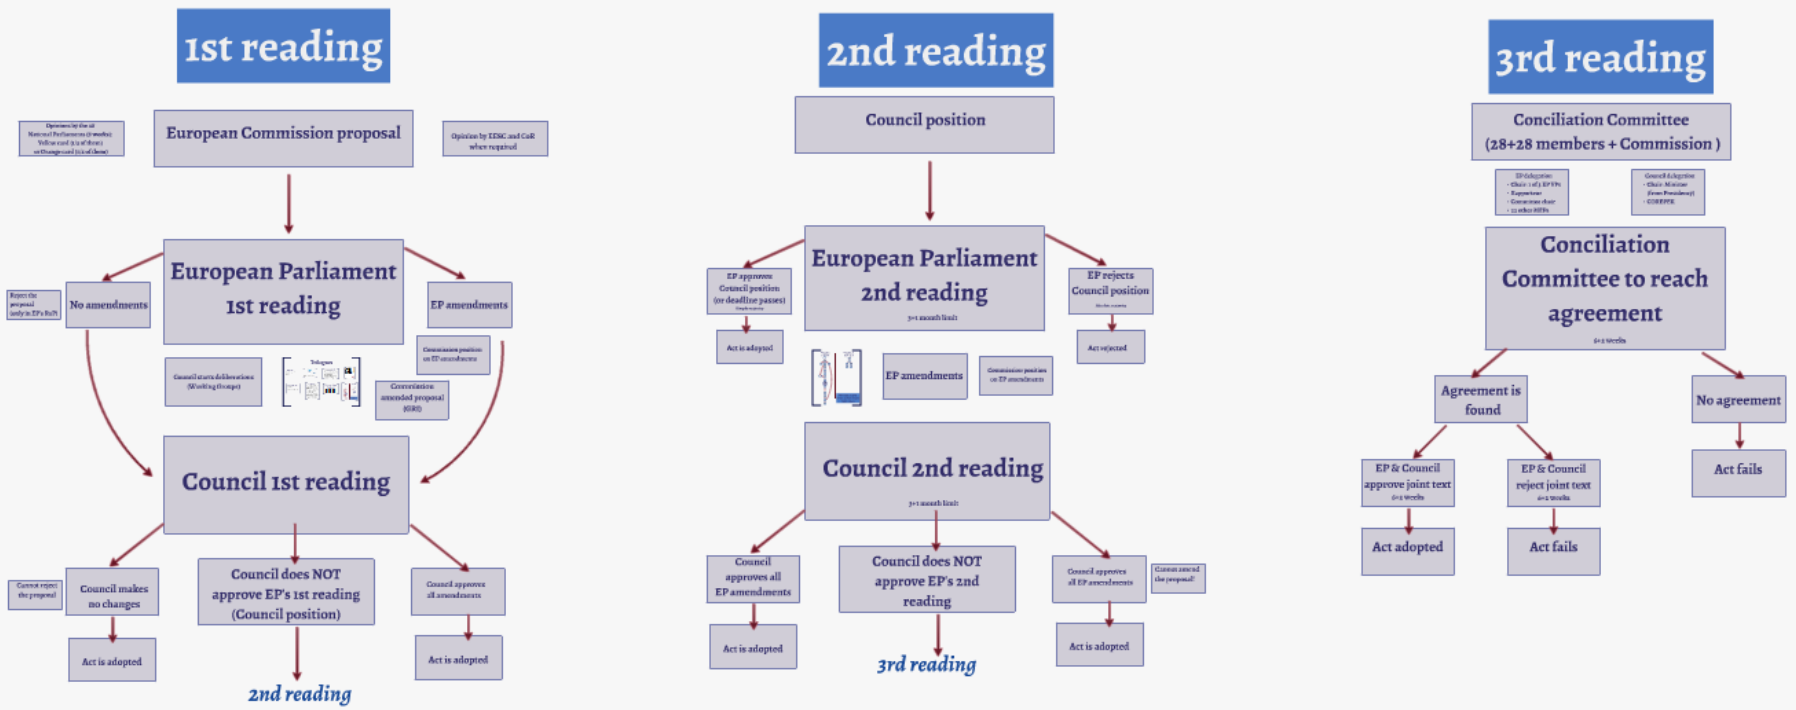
1st reading

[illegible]

European Commission proposal

Opinion by EESC and CoR when required

European Parliament 1st reading

Rejects the proposal (only in EP's RoP)

No amendments

EP amendments

Council starts deliberations (Working Groups)

Trilogues

Commission position on EP amendments

Commission amended proposal (GRE)

Council 1st reading

Cannot reject the proposal

Council makes no changes

Council does NOT approve EP's 1st reading (Council position)

Council approves all amendments

Act is adopted

Act is adopted

2nd reading

2nd reading

Council position

EP approves Council position (or deadline passes)

European Parliament 2nd reading

3+1 month limit

EP rejects Council position

Act is adopted

Act rejected

EP amendments

Commission position on EP amendments

Council 2nd reading

3+1 month limit

Council approves all EP amendments

Council does NOT approve EP's 2nd reading

Council approves all EP amendments

Cannot amend the proposal!

Act is adopted

Act is adopted

3rd reading

3rd reading

Conciliation Committee (28+28 members + Commission )

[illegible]

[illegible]

Conciliation Committee to reach agreement

6+2 weeks

Agreement is found

No agreement

EP & Council approve joint text 6+2 weeks

EP & Council reject joint text 6+2 weeks

Act fails

Act adopted

Act fails